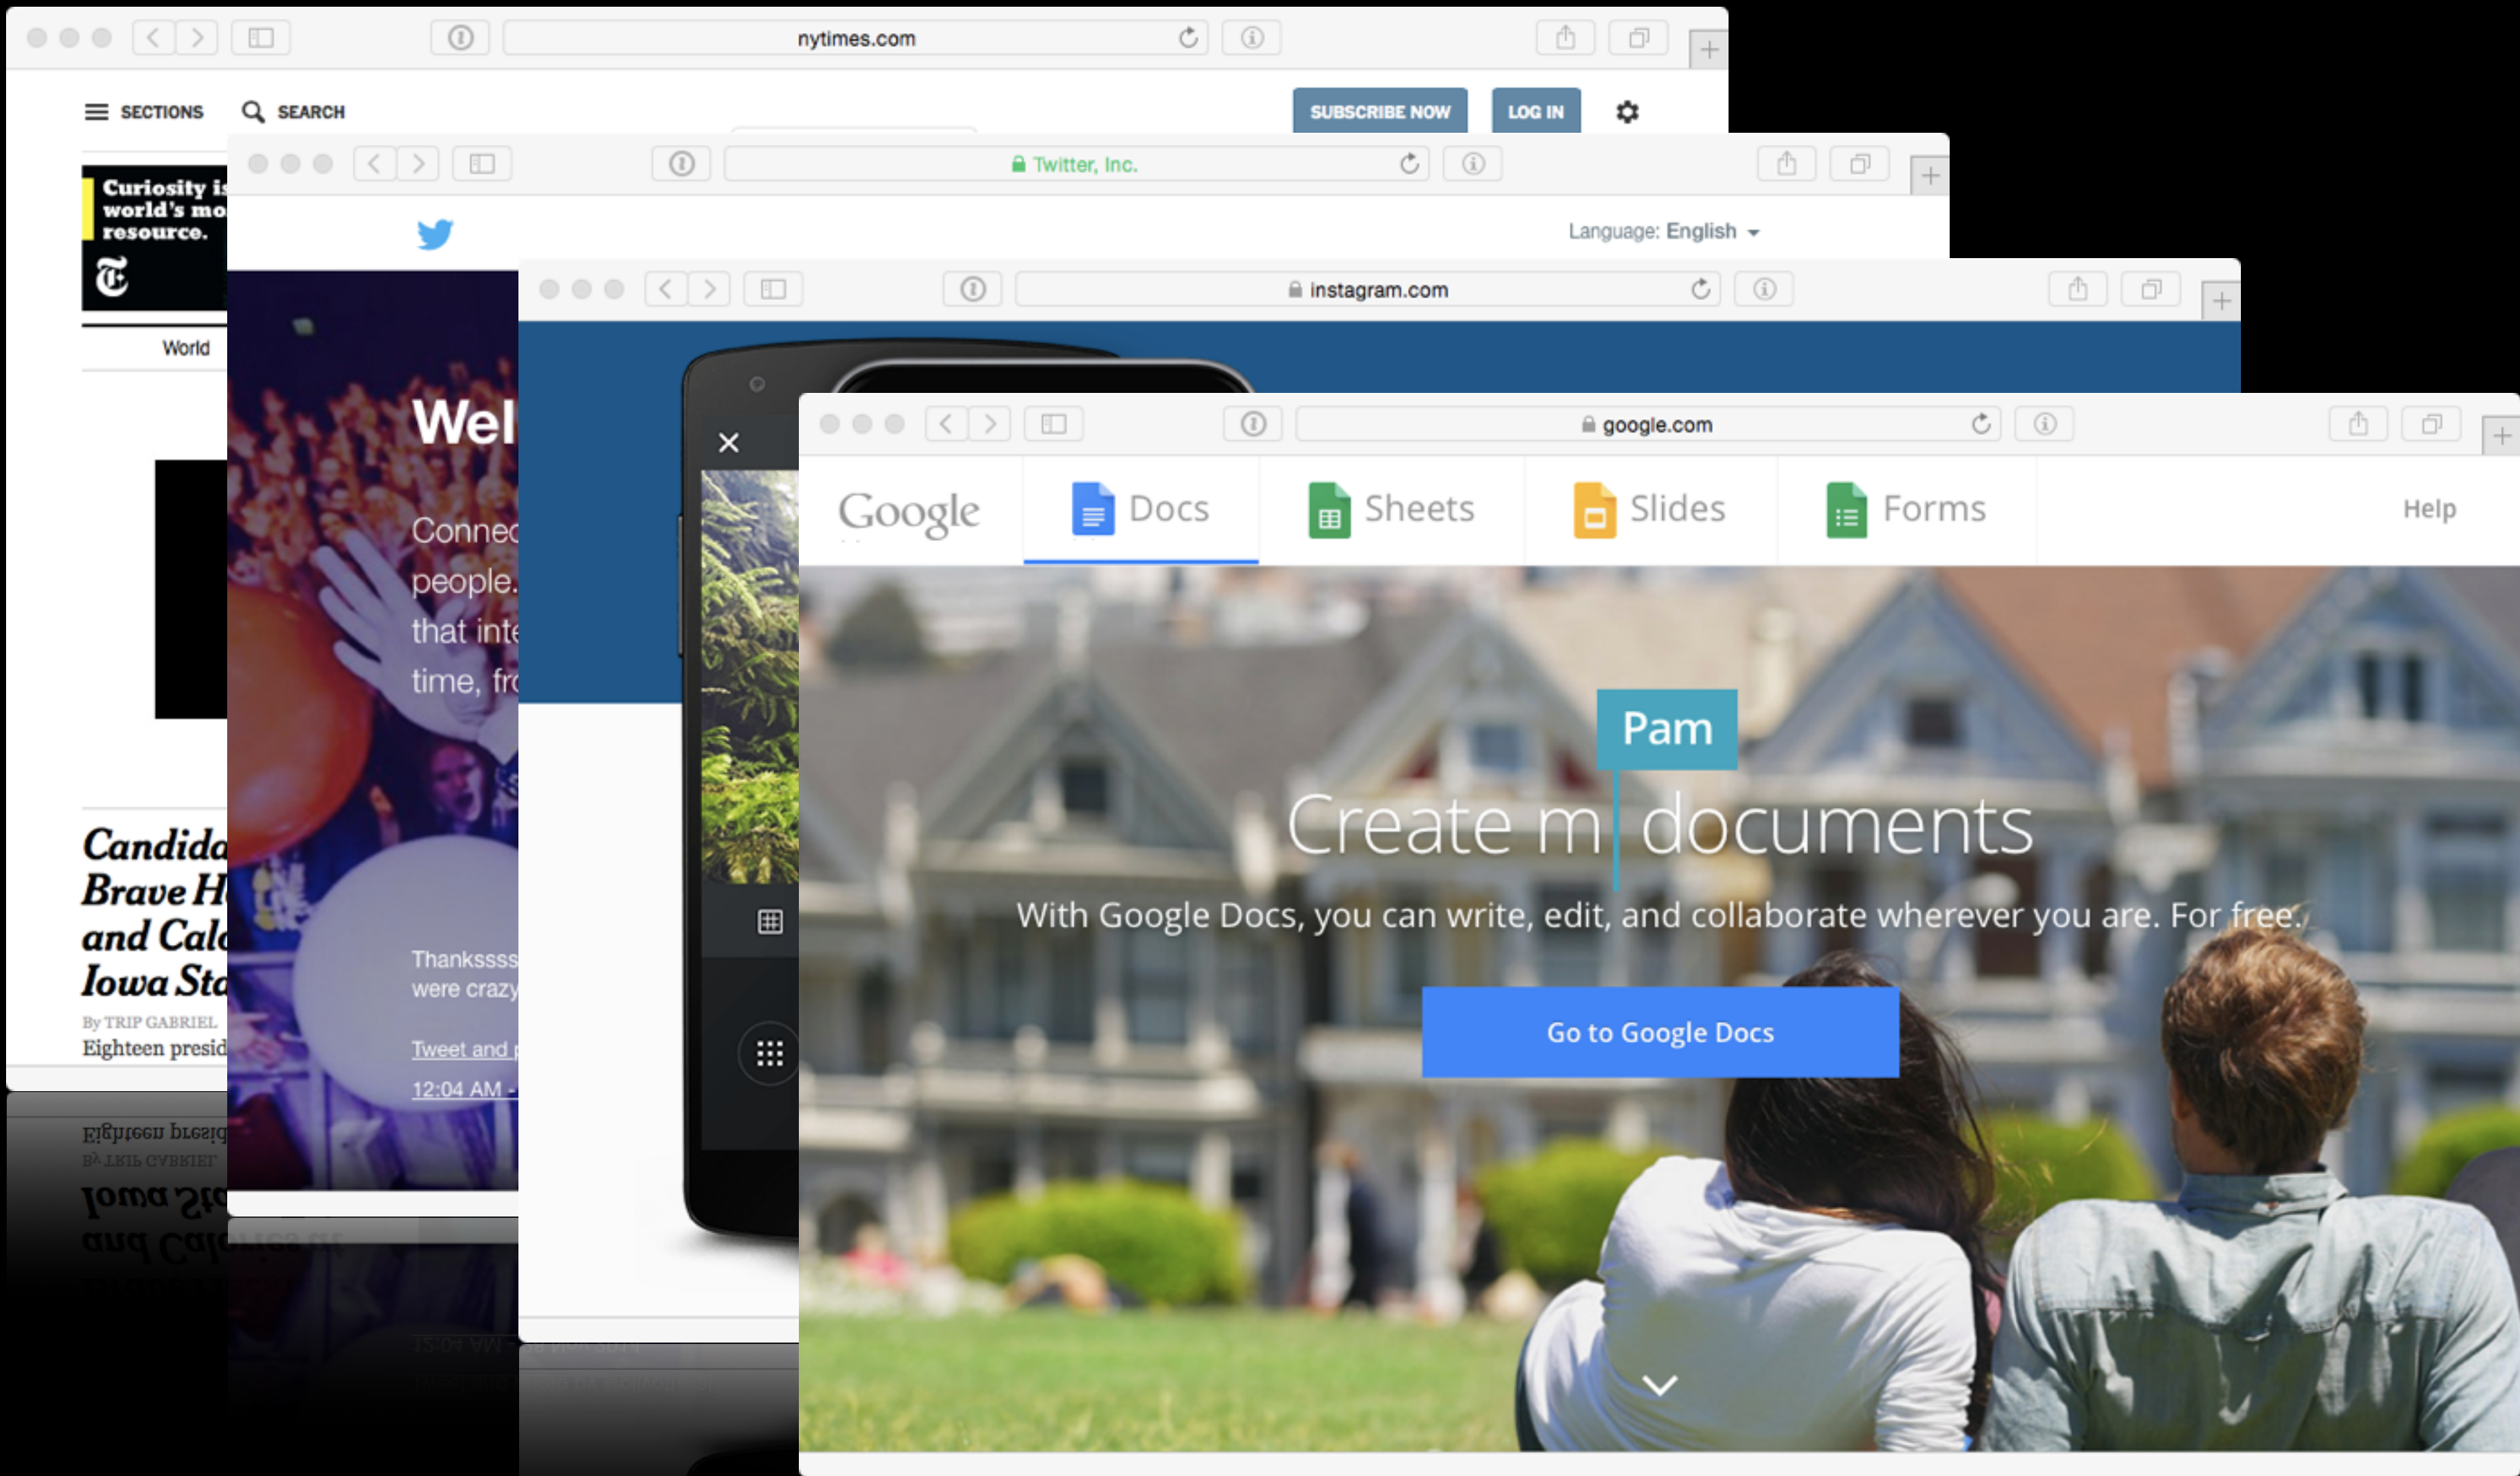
nytimes.com

SECTIONS SEARCH SUBSCRIBE NOW LOG IN

Curiosity is world's mo resource.

World

Candida Brave H and Calc Iowa Sta

By TRIP GABRIEL

Eighteen presid

Twitter, Inc.

Language: English

Wel

Connec people. that inte time, fr

Thankssss were crazy

Tweet and

12:04 AM -

instagram.com

google.com

Google Docs Sheets Slides Forms Help

Pam

Create m documents

With Google Docs, you can write, edit, and collaborate wherever you are. For free.

Go to Google Docs